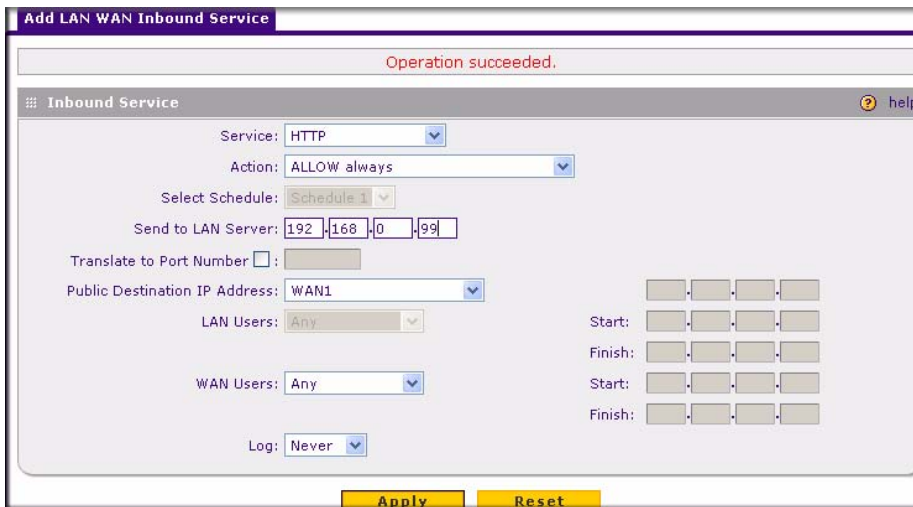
Add LAN WAN Inbound Service

Operation succeeded.

Inbound Service

help

Service: HTTP

Action: ALLOW always

Select Schedule: Schedule 1

Send to LAN Server: 192 . 168 . 0 . 99

Translate to Port Number :

Public Destination IP Address: WAN1

LAN Users: Any

Start:

Finish:

WAN Users: Any

Start:

Finish:

Log: Never

Apply Reset